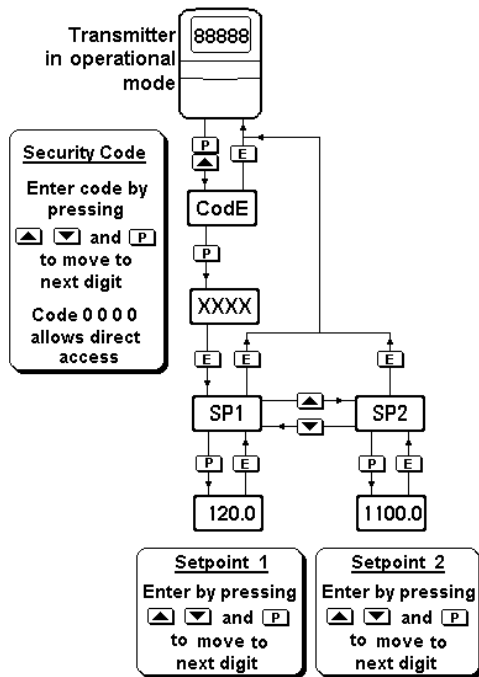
Transmitter in operational mode

88888

Security Code

Enter code by pressing ▲ ▼ and P to move to next digit

Code 0 0 0 0 allows direct access

P ▲

E

CodE

P

XXXX

E

E

E

SP1

▲

▼

SP2

P

E

P

E

120.0

1100.0

Setpoint 1

Enter by pressing ▲ ▼ and P to move to next digit

Setpoint 2

Enter by pressing ▲ ▼ and P to move to next digit